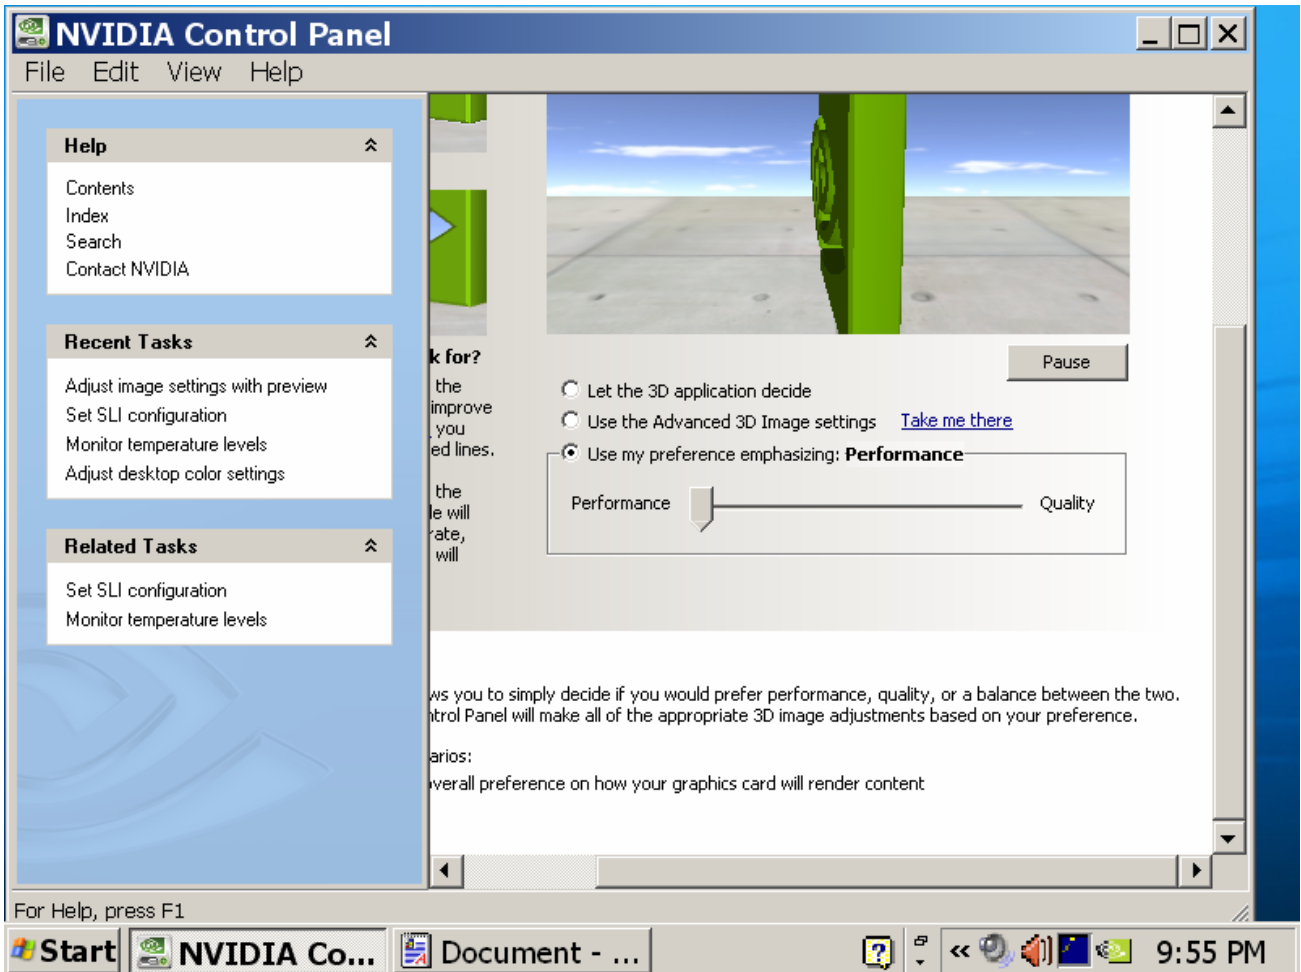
NVIDIA Control Panel

File Edit View Help

Help

Contents
Index
Search
Contact NVIDIA

Recent Tasks

Adjust image settings with preview
Set SLI configuration
Monitor temperature levels
Adjust desktop color settings

Related Tasks

Set SLI configuration
Monitor temperature levels

k for?
the
improve
you
ed lines.

the
e will
ate,
will

Pause

Let the 3D application decide
Use the Advanced 3D Image settings Take me there
Use my preference emphasizing: **Performance**

Performance Quality

ws you to simply decide if you would prefer performance, quality, or a balance between the two.
ntrol Panel will make all of the appropriate 3D image adjustments based on your preference.

arios:
verall preference on how your graphics card will render content

For Help, press F1

Start NVIDIA Co... Document - ... 9:55 PM